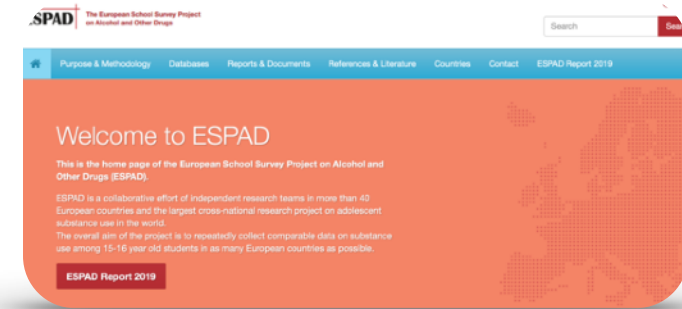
ESPAD The European School Survey Project on Alcohol and Other Drugs

Search

Sea

Purpose & Methodology Databases Reports & Documents References & Literature Countries Contact ESPAD Report 2019

Welcome to ESPAD

This is the home page of the European School Survey Project on Alcohol and Other Drugs (ESPAD).

ESPAD is a collaborative effort of independent research teams in more than 40 European countries and the largest cross-national research project on adolescent substance use in the world.
The overall aim of the project is to repeatedly collect comparable data on substance use among 15-16 year old students in as many European countries as possible.

ESPAD Report 2019